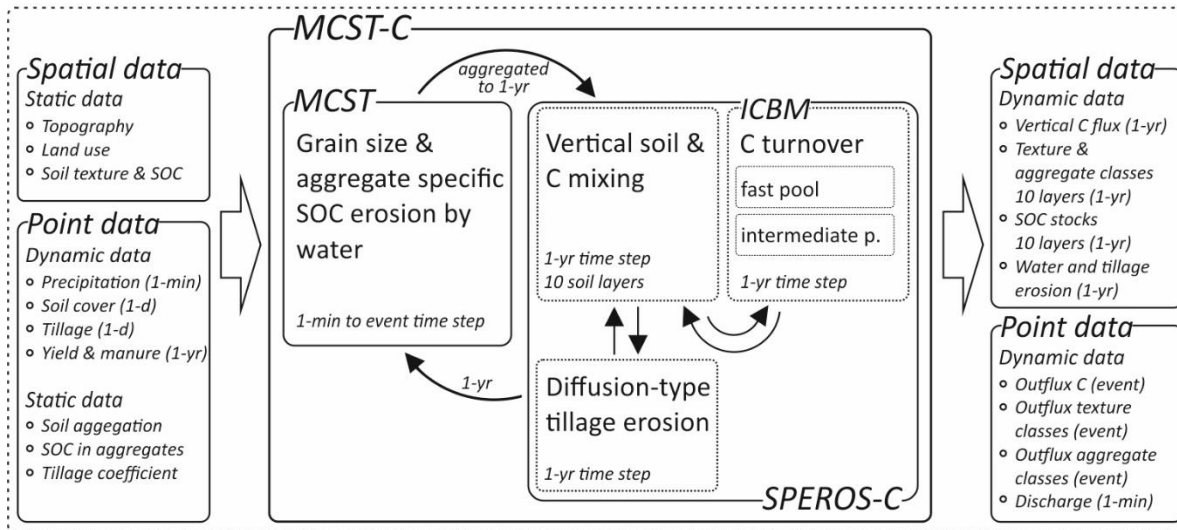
Spatial data
Static data
Topography
Land use
Soil texture & SOC

Point data
Dynamic data
Precipitation (1-min)
Soil cover (1-d)
Tillage (1-d)
Yield & manure (1-yr)

Static data
Soil aggegation
SOC in aggregates
Tillage coefficient

MCST-C

aggregated to 1-yr

MCST
Grain size & aggregate specific SOC erosion by water

1-min to event time step

1-yr

Vertical soil & C mixing

1-yr time step
10 soil layers

ICBM
C turnover
fast pool
intermediate p.
1-yr time step

Diffusion-type tillage erosion

1-yr time step

SPEROS-C

Spatial data
Dynamic data
Vertical C flux (1-yr)
Texture & aggregate classes 10 layers (1-yr)
SOC stocks 10 layers (1-yr)
Water and tillage erosion (1-yr)

Point data
Dynamic data
Outflux C (event)
Outflux texture classes (event)
Outflux aggregate classes (event)
Discharge (1-min)